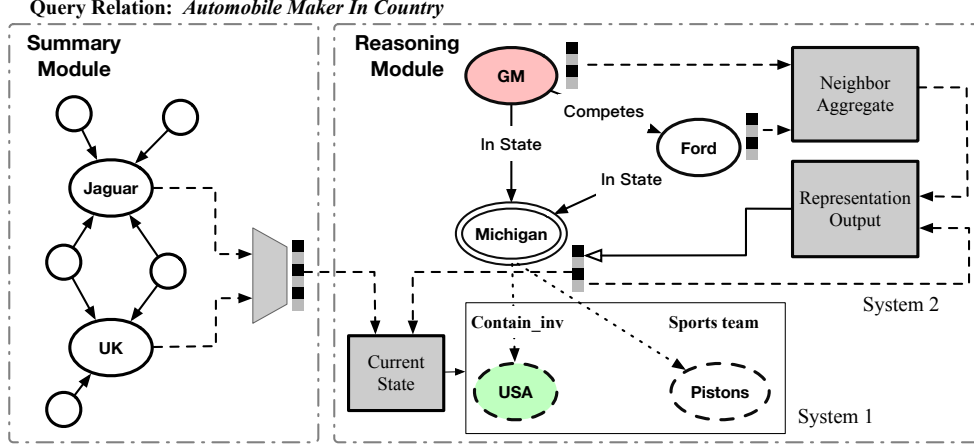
Query Relation: Automobile Maker In Country

Summary Module

Jaguar

UK

Reasoning Module

GM

Competes

Ford

In State

In State

Michigan

Neighbor Aggregate

Representation Output

System 2

Current State

Contain_inv

Sports team

USA

Pistons

System 1